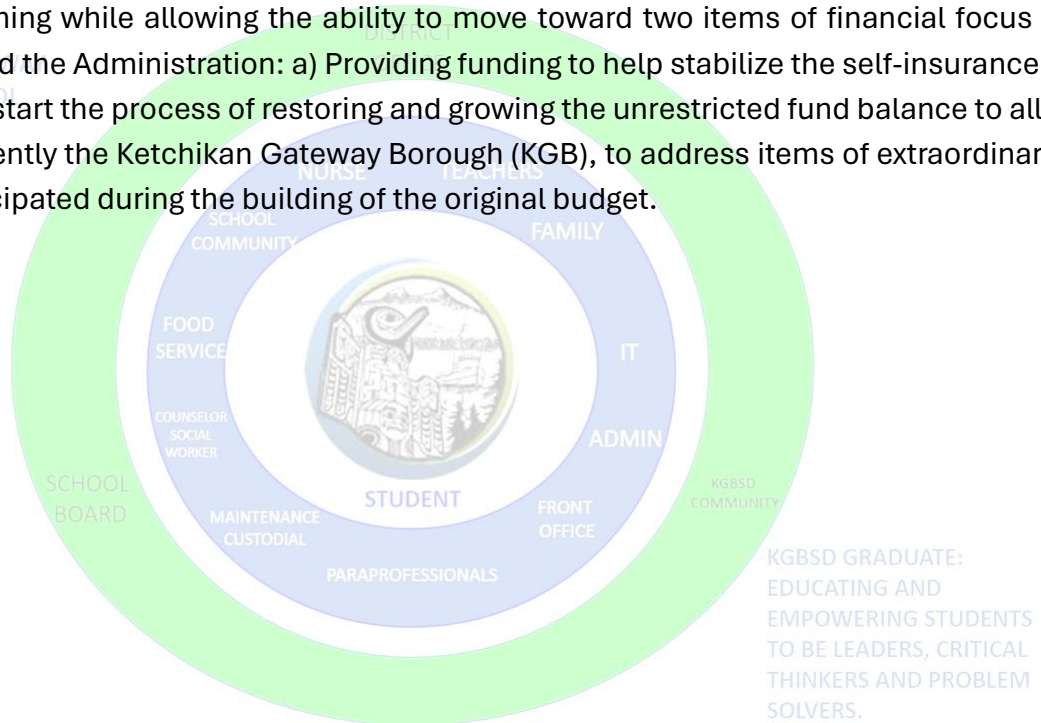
ning while allowing the ability to move toward two items of financial focus d the Administration: a) Providing funding to help stabilize the self-insurance start the process of restoring and growing the unrestricted fund balance to all ently the Ketchikan Gateway Borough (KGB), to address items of extraordinar sipated during the building of the original budget.

DISTRICT

NURSE

TEACHERS

SCHOOL COMMUNITY

FAMILY

FOOD SERVICE

IT

COUNSELOR SOCIAL WORKER

ADMIN

SCHOOL BOARD

STUDENT

KGBSD COMMUNITY

MAINTENANCE CUSTODIAL

FRONT OFFICE

PARAPROFESSIONALS

KGBSD GRADUATE: EDUCATING AND EMPOWERING STUDENTS TO BE LEADERS, CRITICAL THINKERS AND PROBLEM SOLVERS.